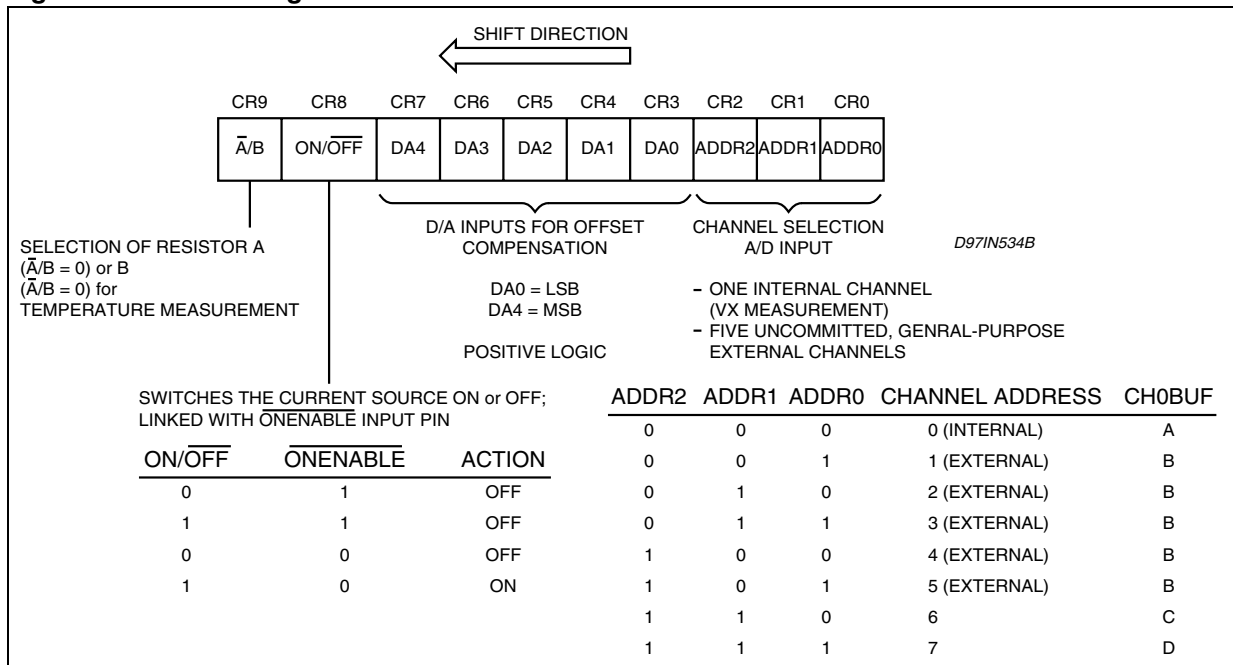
SHIFT DIRECTION

| CR9 | CR8 | CR7 | CR6 | CR5 | CR4 | CR3 | CR2 | CR1 | CR0 |
|---|---|---|---|---|---|---|---|---|---|
| $\overline{A}$/B | ON/$\overline{OFF}$ | DA4 | DA3 | DA2 | DA1 | DA0 | ADDR2 | ADDR1 | ADDR0 |

SELECTION OF RESISTOR A ($\overline{A}$/B = 0) or B ($\overline{A}$/B = 0) for TEMPERATURE MEASUREMENT

D/A INPUTS FOR OFFSET COMPENSATION

DA0 = LSB
DA4 = MSB

POSITIVE LOGIC

CHANNEL SELECTION A/D INPUT

D97IN534B

- ONE INTERNAL CHANNEL (VX MEASUREMENT)
- FIVE UNCOMMITTED, GENRAL-PURPOSE EXTERNAL CHANNELS

SWITCHES THE CURRENT SOURCE ON or OFF; LINKED WITH $\overline{ONENABLE}$ INPUT PIN

| ON/$\overline{OFF}$ | $\overline{ONENABLE}$ | ACTION |
|---|---|---|
| 0 | 1 | OFF |
| 1 | 1 | OFF |
| 0 | 0 | OFF |
| 1 | 0 | ON |

| ADDR2 | ADDR1 | ADDR0 | CHANNEL ADDRESS | CH0BUF |
|---|---|---|---|---|
| 0 | 0 | 0 | 0 (INTERNAL) | A |
| 0 | 0 | 1 | 1 (EXTERNAL) | B |
| 0 | 1 | 0 | 2 (EXTERNAL) | B |
| 0 | 1 | 1 | 3 (EXTERNAL) | B |
| 1 | 0 | 0 | 4 (EXTERNAL) | B |
| 1 | 0 | 1 | 5 (EXTERNAL) | B |
| 1 | 1 | 0 | 6 | C |
| 1 | 1 | 1 | 7 | D |